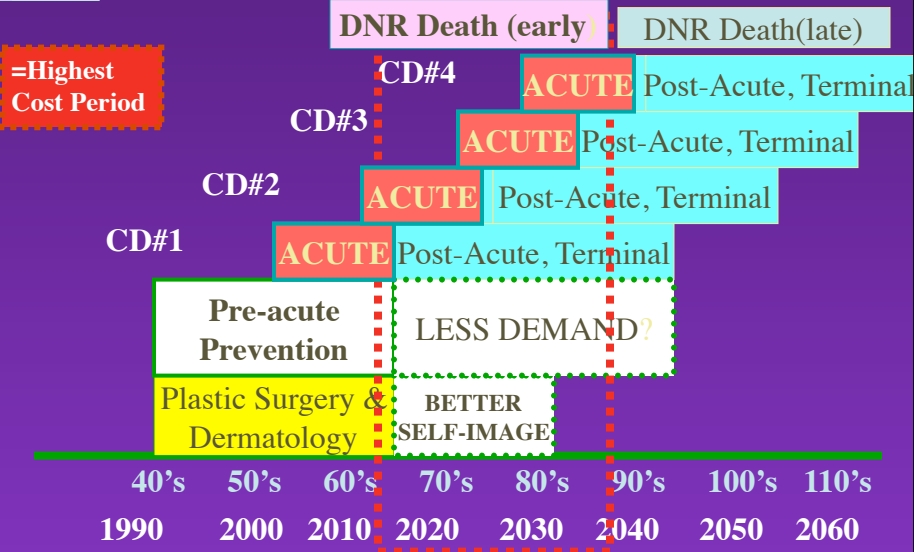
DNR Death (early) DNR Death(late)

=Highest Cost Period

CD#4 ACUTE Post-Acute, Terminal

CD#3 ACUTE Post-Acute, Terminal

CD#2 ACUTE Post-Acute, Terminal

CD#1 ACUTE Post-Acute, Terminal

Pre-acute Prevention

LESS DEMAND?

Plastic Surgery & Dermatology

BETTER SELF-IMAGE

40's 50's 60's 70's 80's 90's 100's 110's

1990 2000 2010 2020 2030 2040 2050 2060